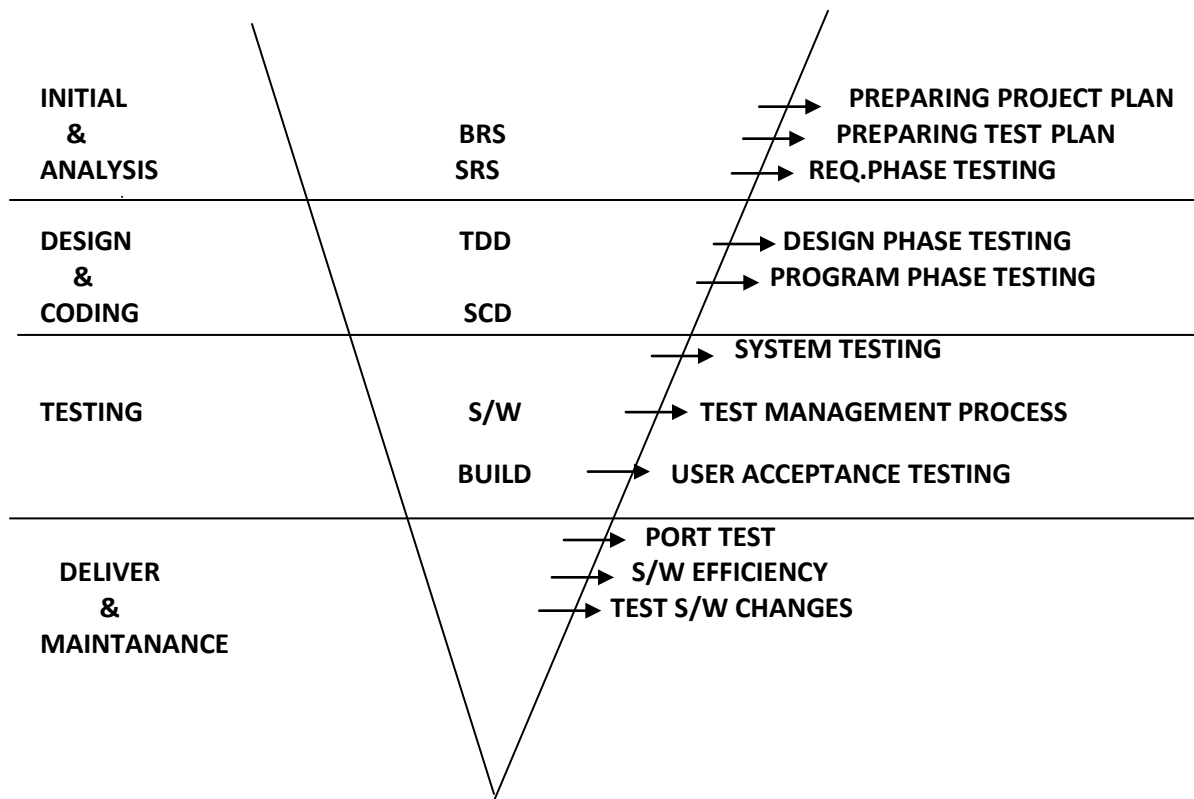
INITIAL
&
ANALYSIS

BRS
SRS

PREPARING PROJECT PLAN
PREPARING TEST PLAN
REQ.PHASE TESTING

DESIGN
&
CODING

TDD
SCD

DESIGN PHASE TESTING
PROGRAM PHASE TESTING

TESTING

S/W
BUILD

SYSTEM TESTING
TEST MANAGEMENT PROCESS
USER ACCEPTANCE TESTING

DELIVER
&
MAINTANANCE

PORT TEST
S/W EFFICIENCY
TEST S/W CHANGES